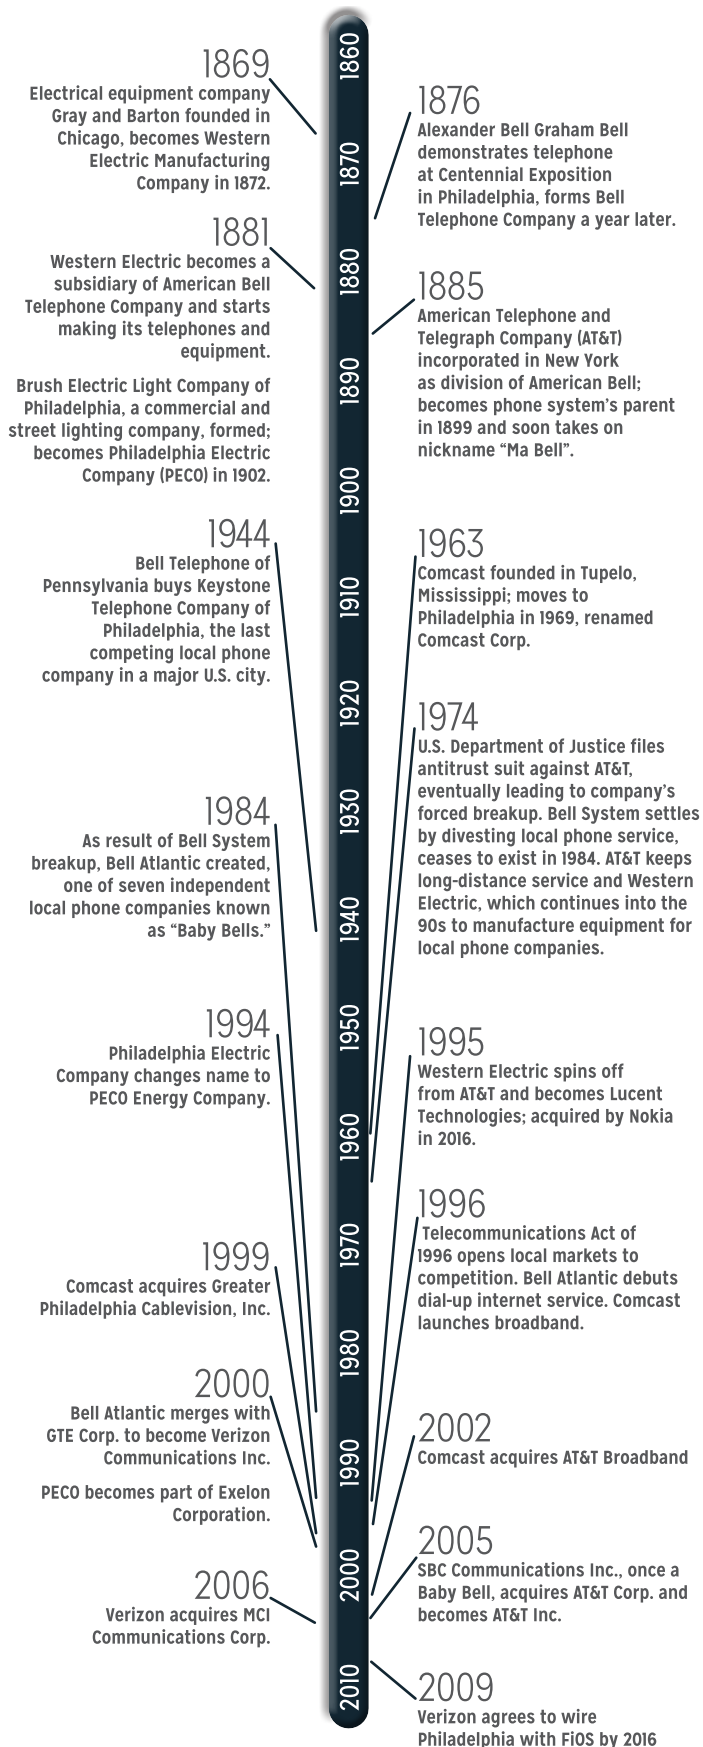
1860

1870

1880

1890

1900

1910

1920

1930

1940

1950

1960

1970

1980

1990

2000

2010

1869
Electrical equipment company Gray and Barton founded in Chicago, becomes Western Electric Manufacturing Company in 1872.

1881
Western Electric becomes a subsidiary of American Bell Telephone Company and starts making its telephones and equipment.

Brush Electric Light Company of Philadelphia, a commercial and street lighting company, formed; becomes Philadelphia Electric Company (PECO) in 1902.

1944
Bell Telephone of Pennsylvania buys Keystone Telephone Company of Philadelphia, the last competing local phone company in a major U.S. city.

1984
As result of Bell System breakup, Bell Atlantic created, one of seven independent local phone companies known as "Baby Bells."

1994
Philadelphia Electric Company changes name to PECO Energy Company.

1999
Comcast acquires Greater Philadelphia Cablevision, Inc.

2000
Bell Atlantic merges with GTE Corp. to become Verizon Communications Inc.

PECO becomes part of Exelon Corporation.

2006
Verizon acquires MCI Communications Corp.

1876
Alexander Bell Graham Bell demonstrates telephone at Centennial Exposition in Philadelphia, forms Bell Telephone Company a year later.

1885
American Telephone and Telegraph Company (AT&T) incorporated in New York as division of American Bell; becomes phone system's parent in 1899 and soon takes on nickname "Ma Bell".

1963
Comcast founded in Tupelo, Mississippi; moves to Philadelphia in 1969, renamed Comcast Corp.

1974
U.S. Department of Justice files antitrust suit against AT&T, eventually leading to company's forced breakup. Bell System settles by divesting local phone service, ceases to exist in 1984. AT&T keeps long-distance service and Western Electric, which continues into the 90s to manufacture equipment for local phone companies.

1995
Western Electric spins off from AT&T and becomes Lucent Technologies; acquired by Nokia in 2016.

1996
Telecommunications Act of 1996 opens local markets to competition. Bell Atlantic debuts dial-up internet service. Comcast launches broadband.

2002
Comcast acquires AT&T Broadband

2005
SBC Communications Inc., once a Baby Bell, acquires AT&T Corp. and becomes AT&T Inc.

2009
Verizon agrees to wire Philadelphia with FiOS by 2016